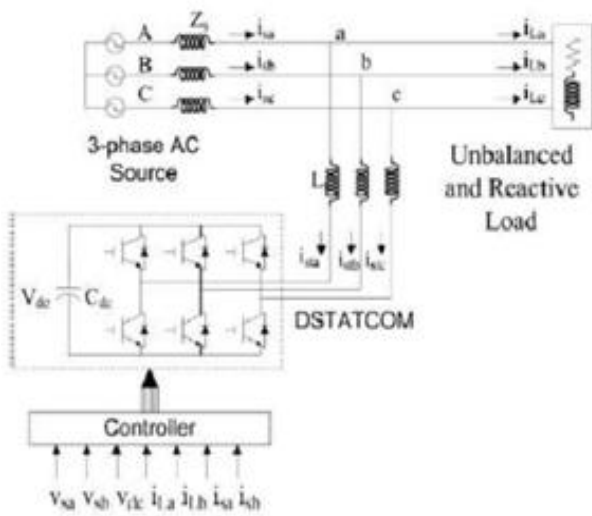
A
B
C
$Z_s$
$i_{sa}$
$i_{sb}$
$i_{sc}$
a
b
c
$i_{La}$
$i_{Lb}$
$i_{Lc}$
3-phase AC Source
Unbalanced and Reactive Load
L
$i_{sta}$
$i_{stb}$
$i_{stc}$
$V_{dc}$
$C_{dc}$
DSTATCOM
Controller
$v_{sa}$ $v_{sb}$ $v_{dc}$ $i_{La}$ $i_{Lb}$ $i_{sa}$ $i_{sb}$